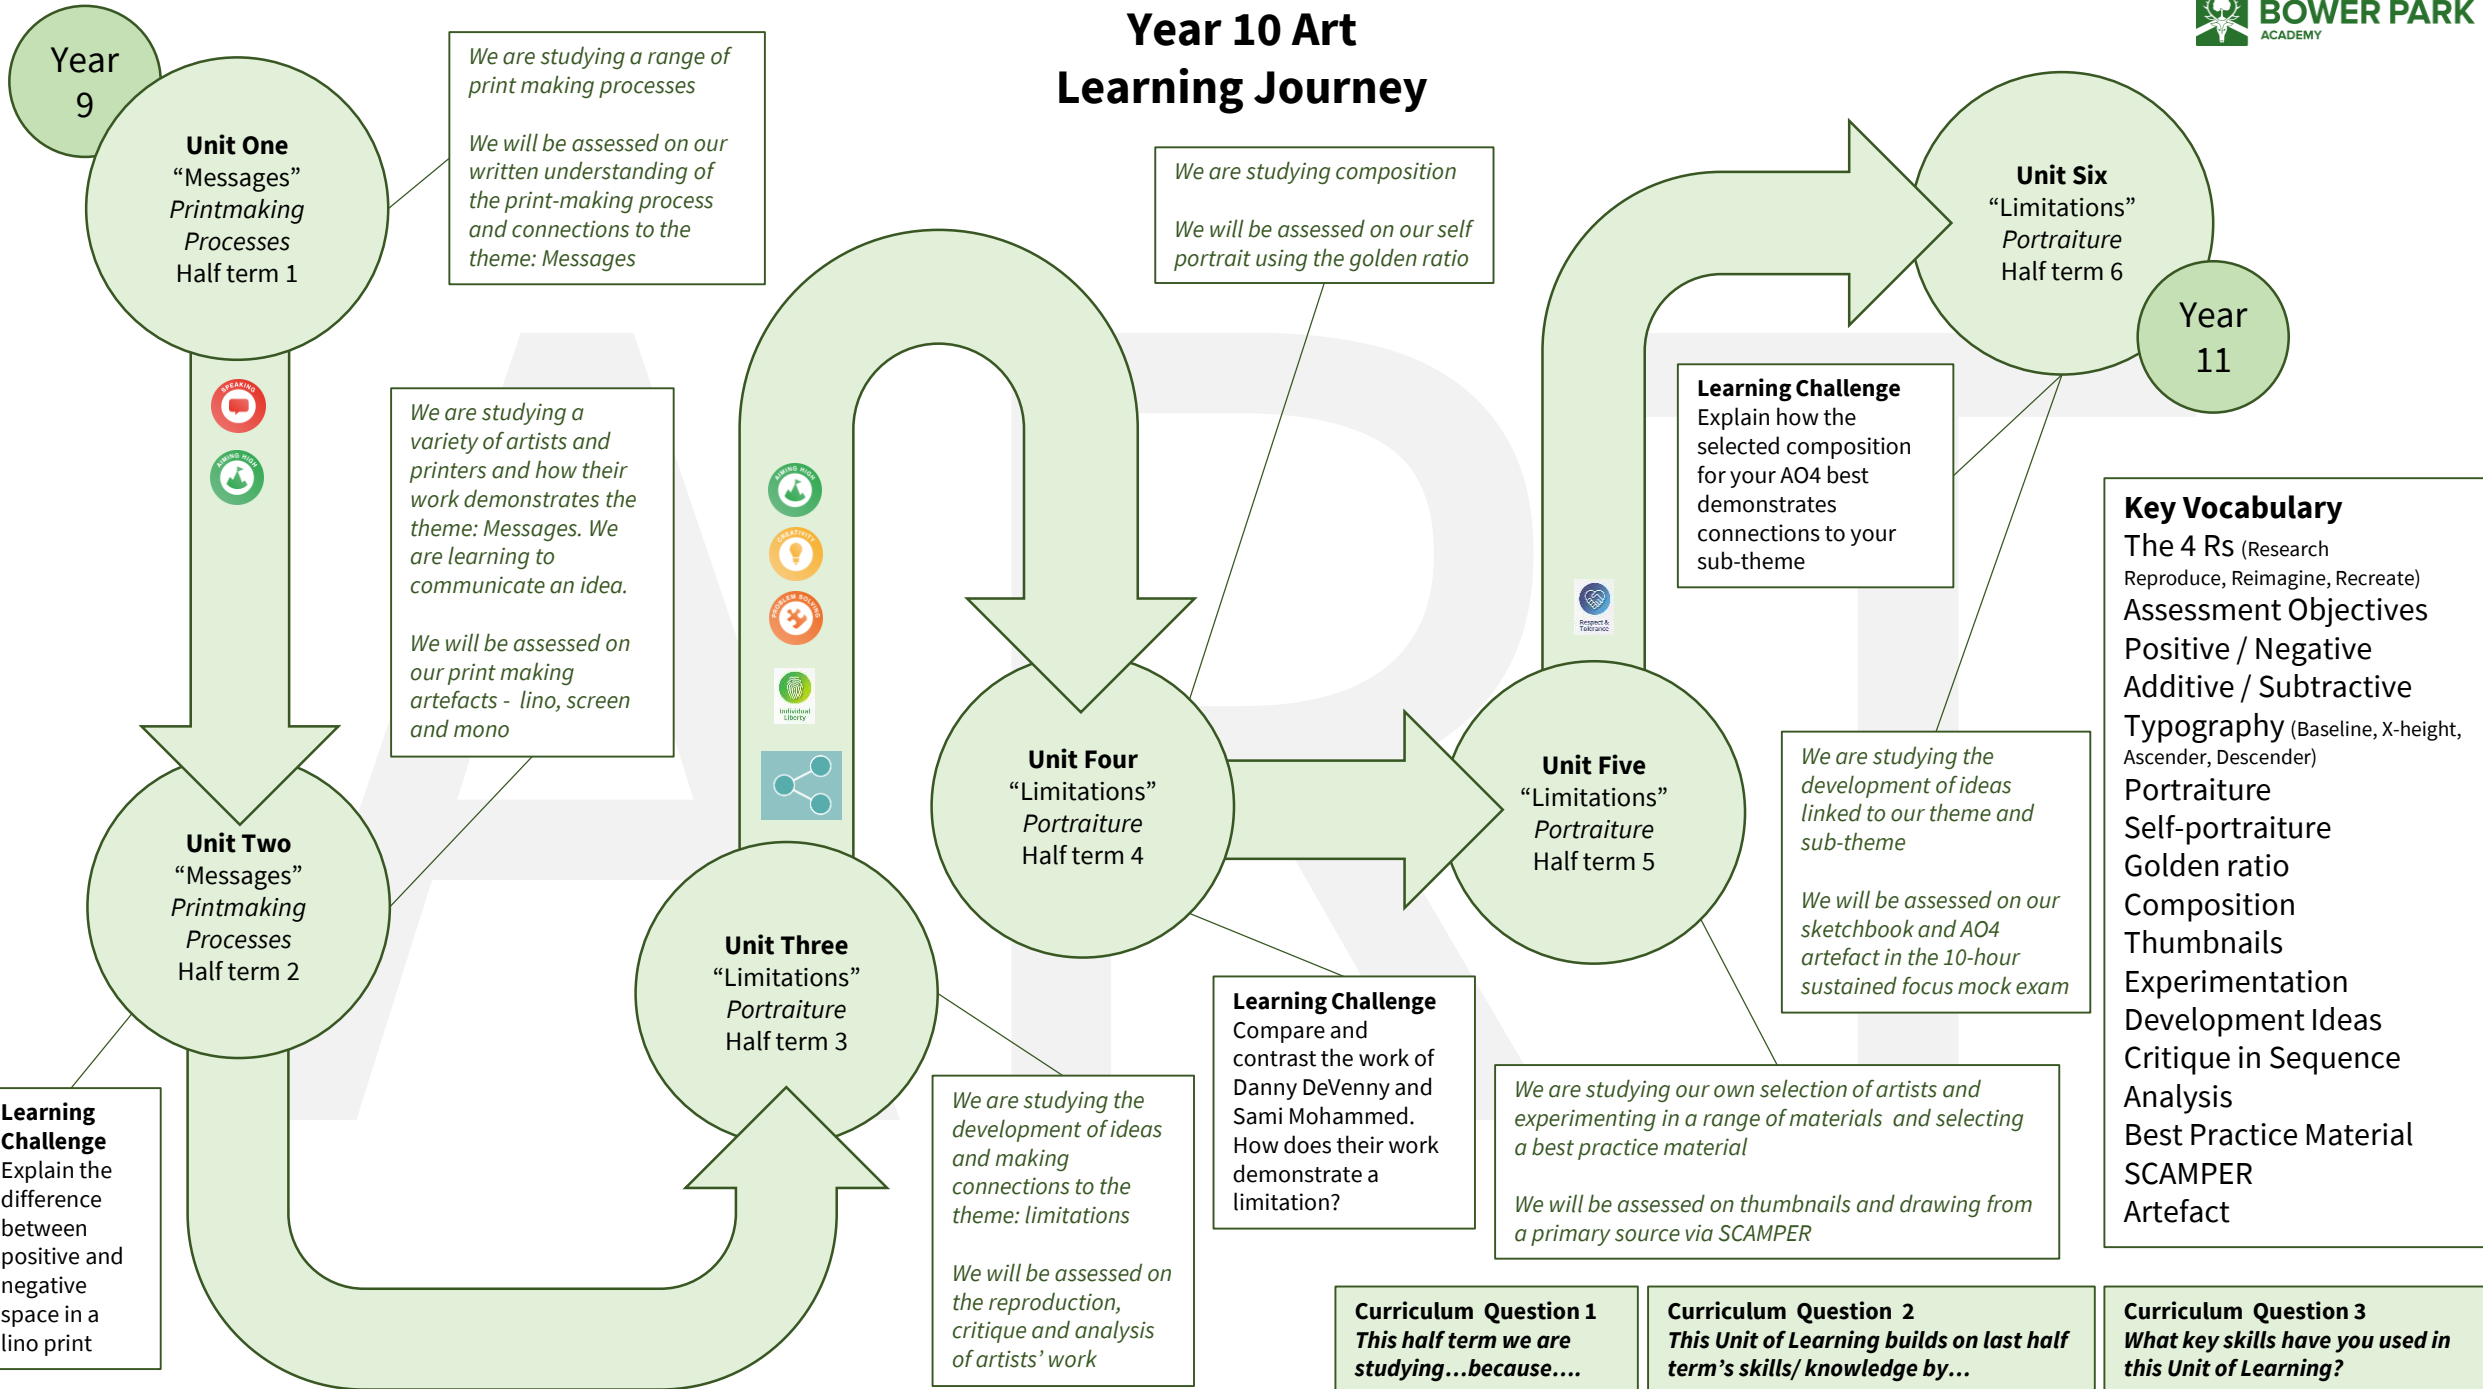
Year 10 Art
Learning Journey

BOWER PARK
ACADEMY

Year 9

Unit One
"Messages"
Printmaking Processes
Half term 1

We are studying a range of print making processes

We will be assessed on our written understanding of the print-making process and connections to the theme: Messages

SPEAKING

AIMING HIGH

We are studying a variety of artists and printers and how their work demonstrates the theme: Messages. We are learning to communicate an idea.

We will be assessed on our print making artefacts - lino, screen and mono

Unit Two
"Messages"
Printmaking Processes
Half term 2

Learning Challenge
Explain the difference between positive and negative space in a lino print

AIMING HIGH

CREATIVITY

PROBLEM SOLVING

Individual Liberty

Unit Three
"Limitations"
Portraiture
Half term 3

We are studying the development of ideas and making connections to the theme: limitations

We will be assessed on the reproduction, critique and analysis of artists' work

We are studying composition

We will be assessed on our self portrait using the golden ratio

Unit Four
"Limitations"
Portraiture
Half term 4

Learning Challenge
Compare and contrast the work of Danny DeVenny and Sami Mohammed. How does their work demonstrate a limitation?

Respect & Tolerance

Unit Five
"Limitations"
Portraiture
Half term 5

We are studying our own selection of artists and experimenting in a range of materials and selecting a best practice material

We will be assessed on thumbnails and drawing from a primary source via SCAMPER

Learning Challenge
Explain how the selected composition for your AO4 best demonstrates connections to your sub-theme

We are studying the development of ideas linked to our theme and sub-theme

We will be assessed on our sketchbook and AO4 artefact in the 10-hour sustained focus mock exam

Unit Six
"Limitations"
Portraiture
Half term 6

Year 11

Key Vocabulary
The 4 Rs (Research Reproduce, Reimagine, Recreate)
Assessment Objectives
Positive / Negative
Additive / Subtractive
Typography (Baseline, X-height, Ascender, Descender)
Portraiture
Self-portraiture
Golden ratio
Composition
Thumbnails
Experimentation
Development Ideas
Critique in Sequence
Analysis
Best Practice Material
SCAMPER
Artefact

Curriculum Question 1
This half term we are studying...because....

Curriculum Question 2
This Unit of Learning builds on last half term's skills/ knowledge by...

Curriculum Question 3
What key skills have you used in this Unit of Learning?